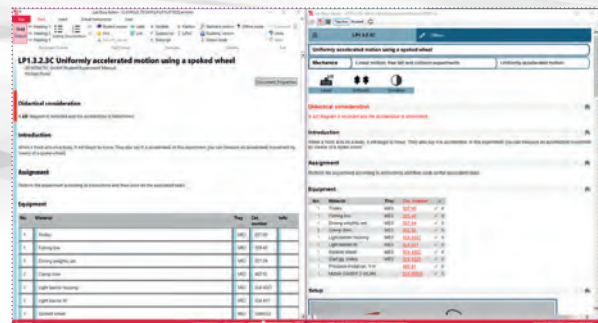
LP1.3.2.3C Uniformly accelerated motion using a spoked wheel

Document Properties

Didactical consideration

Introduction

Assignment

Equipment

| No. | Material | Qty | Cat. number | Info |
|---|---|---|---|---|
| 1 | Trolley | WEC | 337 00 | |
| 2 | Fishing line | WEC | 309 48 | |
| 3 | Driving weights set | WEC | 337 04 | |
| 4 | Clamp holder | WEC | 460 10 | |
| 5 | Light barrier housing | WEC | 524 4021 | |
| 6 | Light barrier 50 | WEC | 524 431 | |
| 7 | Spoked wheel | WEC | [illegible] | |

LP1.3.2.3C

Uniformly accelerated motion using a spoked wheel

Mechanics

Linear motion, free fall and collision experiments

Uniformly accelerated motion

Didactical consideration

Introduction

Assignment

Equipment

Setup